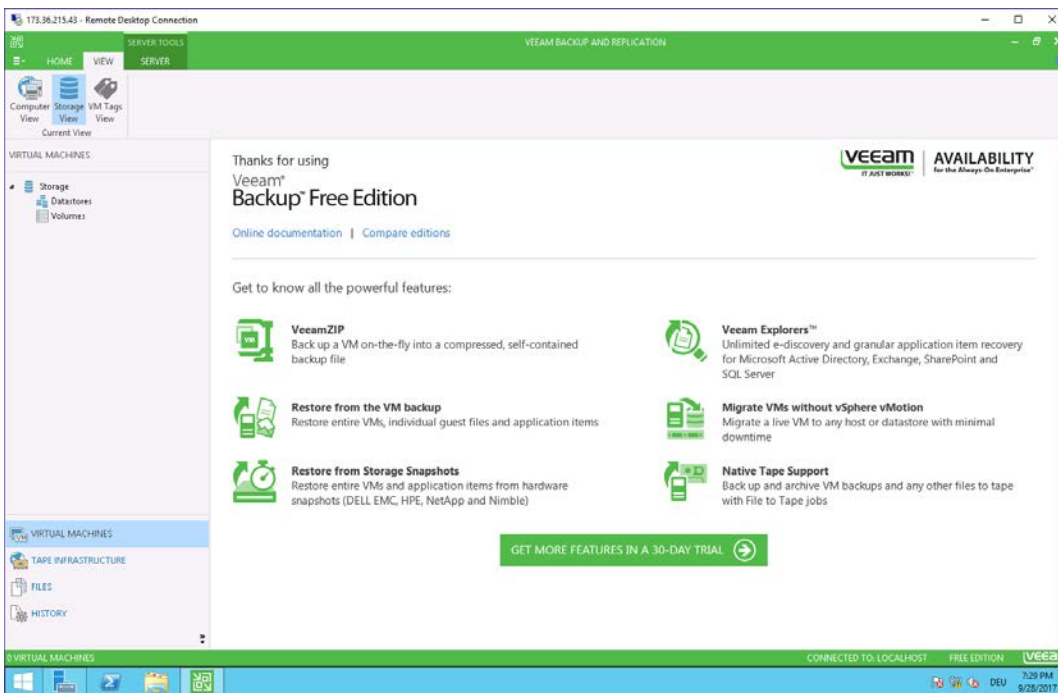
173.36.215.43 - Remote Desktop Connection

SERVER TOOLS
HOME VIEW SERVER
VEEAM BACKUP AND REPLICATION

Computer View
Storage View
VM Tags View
Current View

VIRTUAL MACHINES

Storage
Datastores
Volumes

Thanks for using
Veeam®
Backup® Free Edition

VEEAM IT JUST WORKS® AVAILABILITY for the Always-On Enterprise™

Online documentation | Compare editions

Get to know all the powerful features:

VeeamZIP
Back up a VM on-the-fly into a compressed, self-contained backup file

Veeam Explorers™
Unlimited e-discovery and granular application item recovery for Microsoft Active Directory, Exchange, SharePoint and SQL Server

Restore from the VM backup
Restore entire VMs, individual guest files and application items

Migrate VMs without vSphere vMotion
Migrate a live VM to any host or datastore with minimal downtime

Restore from Storage Snapshots
Restore entire VMs and application items from hardware snapshots (DELL EMC, HPE, NetApp and Nimble)

Native Tape Support
Back up and archive VM backups and any other files to tape with File to Tape jobs

GET MORE FEATURES IN A 30-DAY TRIAL

VIRTUAL MACHINES
TAPE INFRASTRUCTURE
FILES
HISTORY

0 VIRTUAL MACHINES
CONNECTED TO: LOCALHOST
FREE EDITION
VEEA

DEU
7:29 PM
9/28/2017